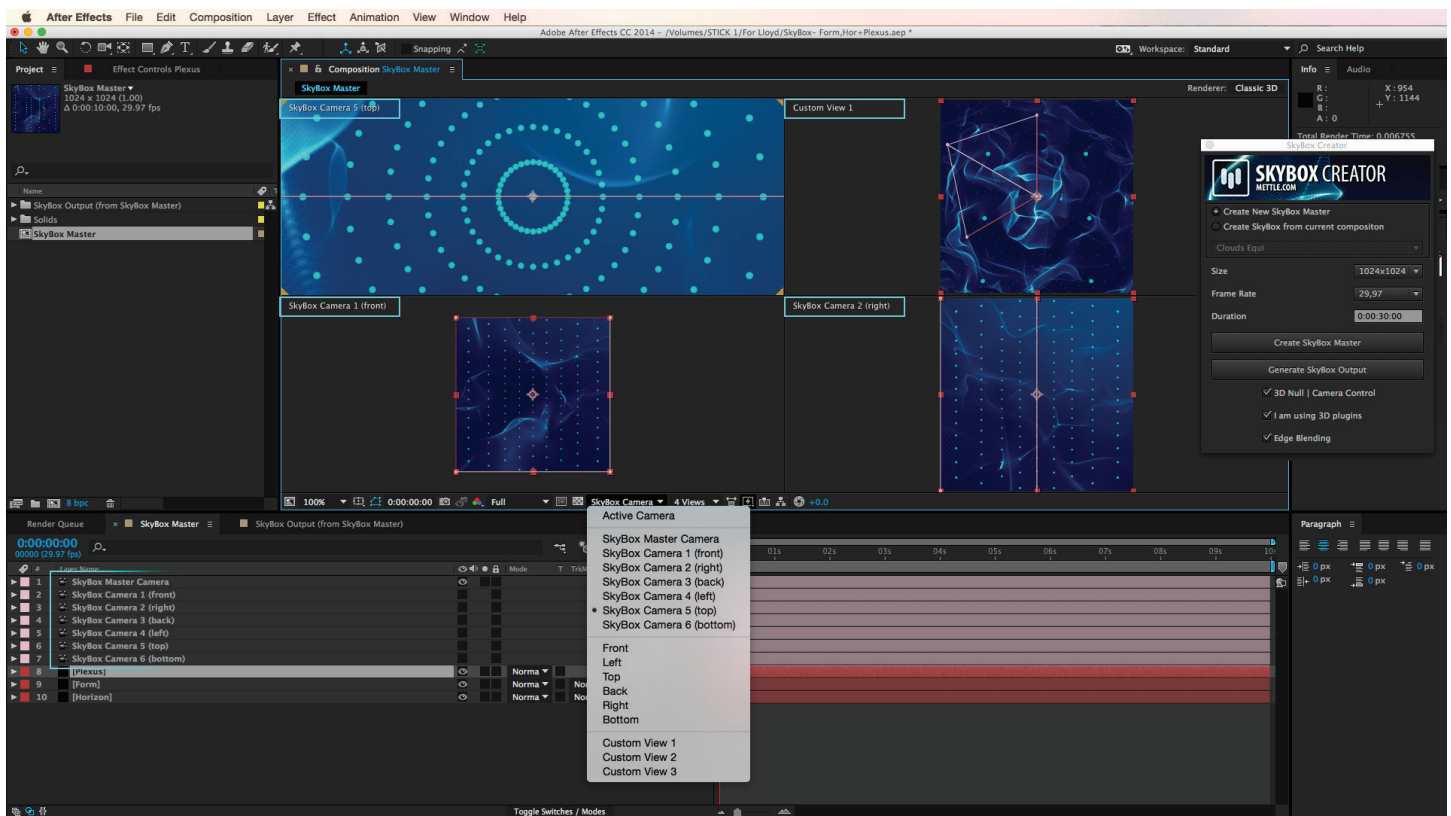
After Effects File Edit Composition Layer Effect Animation View Window Help

Adobe After Effects CC 2014 – /Volumes/STICK 1/For Lloyd/SkyBox- Form,Hor+Plexus.aep *

Snapping

Workspace: Standard

Search Help

Project

Effect Controls Plexus

SkyBox Master ▾
1024 x 1024 (1.00)
Δ 0:00:10:00, 29.97 fps

Name

SkyBox Output (from SkyBox Master)
Solids
SkyBox Master

8 bpc

Composition SkyBox Master

SkyBox Master

Renderer: Classic 3D

SkyBox Camera 5 (top)

Custom View 1

SkyBox Camera 1 (front)

SkyBox Camera 2 (right)

100% 0:00:00:00 Full SkyBox Camera 4 Views +0.0

Info Audio

R :
G :
B :
A : 0

X : 954
Y : 1144

Total Render Time: 0.006755

SkyBox Creator

SKYBOX CREATOR
METTLE.COM

Create New SkyBox Master
Create SkyBox from current compositon

Clouds Equi

Size 1024x1024
Frame Rate 29,97
Duration 0:00:30:00

Create SkyBox Master

Generate SkyBox Output

3D Null | Camera Control
I am using 3D plugins
Edge Blending

Render Queue

SkyBox Master

SkyBox Output (from SkyBox Master)

0:00:00:00
00000 (29.97 fps)

Layer Name

Mode T TrkMat

1 SkyBox Master Camera
2 SkyBox Camera 1 (front)
3 SkyBox Camera 2 (right)
4 SkyBox Camera 3 (back)
5 SkyBox Camera 4 (left)
6 SkyBox Camera 5 (top)
7 SkyBox Camera 6 (bottom)
8 [Plexus] Norma
9 [Form] Norma No
10 [Horizon] Norma No

Active Camera

SkyBox Master Camera
SkyBox Camera 1 (front)
SkyBox Camera 2 (right)
SkyBox Camera 3 (back)
SkyBox Camera 4 (left)
• SkyBox Camera 5 (top)
SkyBox Camera 6 (bottom)

Front
Left
Top
Back
Right
Bottom

Custom View 1
Custom View 2
Custom View 3

01s 02s 03s 04s 05s 06s 07s 08s 09s 10s

Paragraph

0 px 0 px 0 px
0 px 0 px

Toggle Switches / Modes